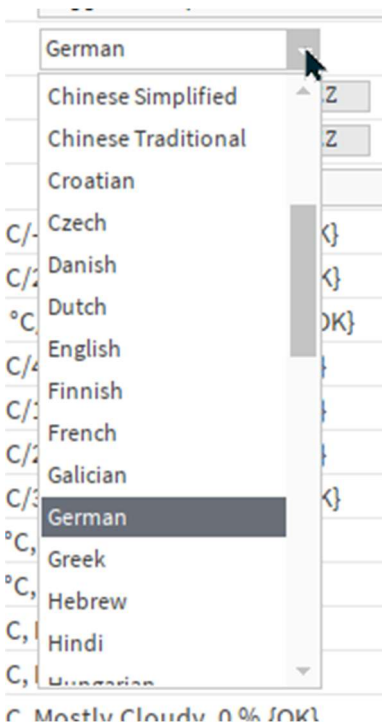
German

Chinese Simplified
Chinese Traditional
Croatian
Czech
Danish
Dutch
English
Finnish
French
Galician
German
Greek
Hebrew
Hindi
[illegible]

Z
Z
C/-
C/2
°C,
C/4
C/1
C/2
C/3
°C,
°C,
C, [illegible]
C, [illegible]
K}
K}
OK}
K}
C, Mostly Cloudy, 0 % {OK}